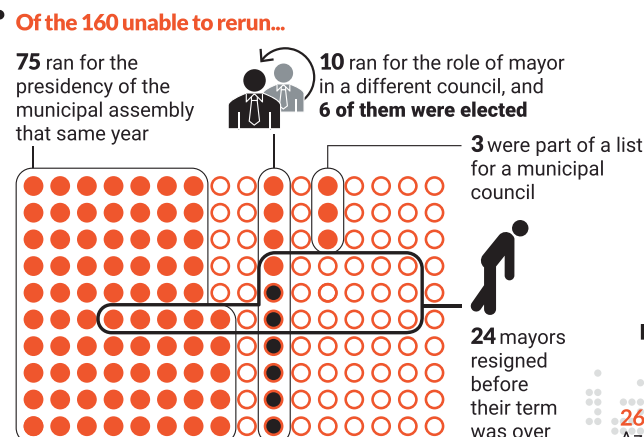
Of the 160 unable to rerun...

**75** ran for the presidency of the municipal assembly that same year

**10** ran for the role of mayor in a different council, and **6 of them were elected**

**3** were part of a list for a municipal council

**24** mayors resigned before their term was over

26